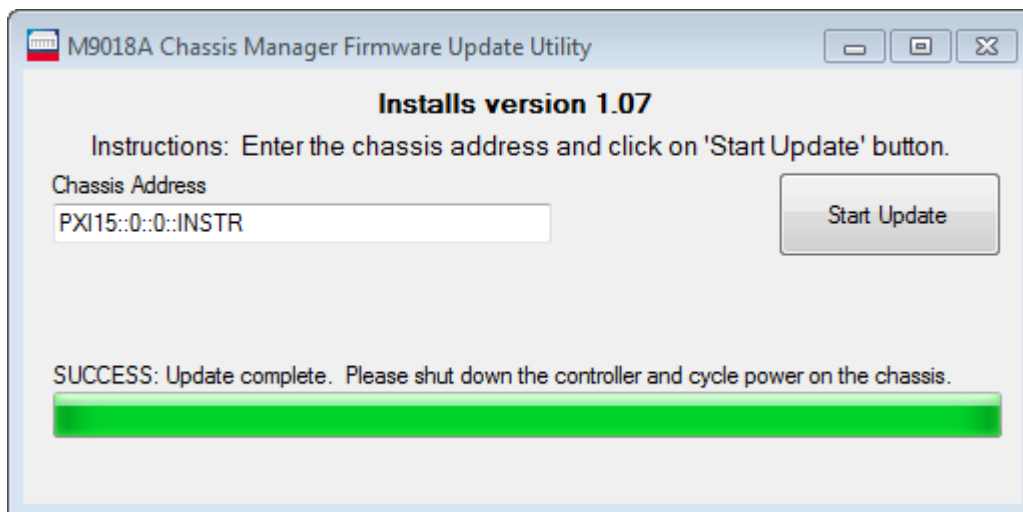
M9018A Chassis Manager Firmware Update Utility

Installs version 1.07

Instructions: Enter the chassis address and click on 'Start Update' button.

Chassis Address

PXI15::0::0::INSTR

Start Update

SUCCESS: Update complete. Please shut down the controller and cycle power on the chassis.